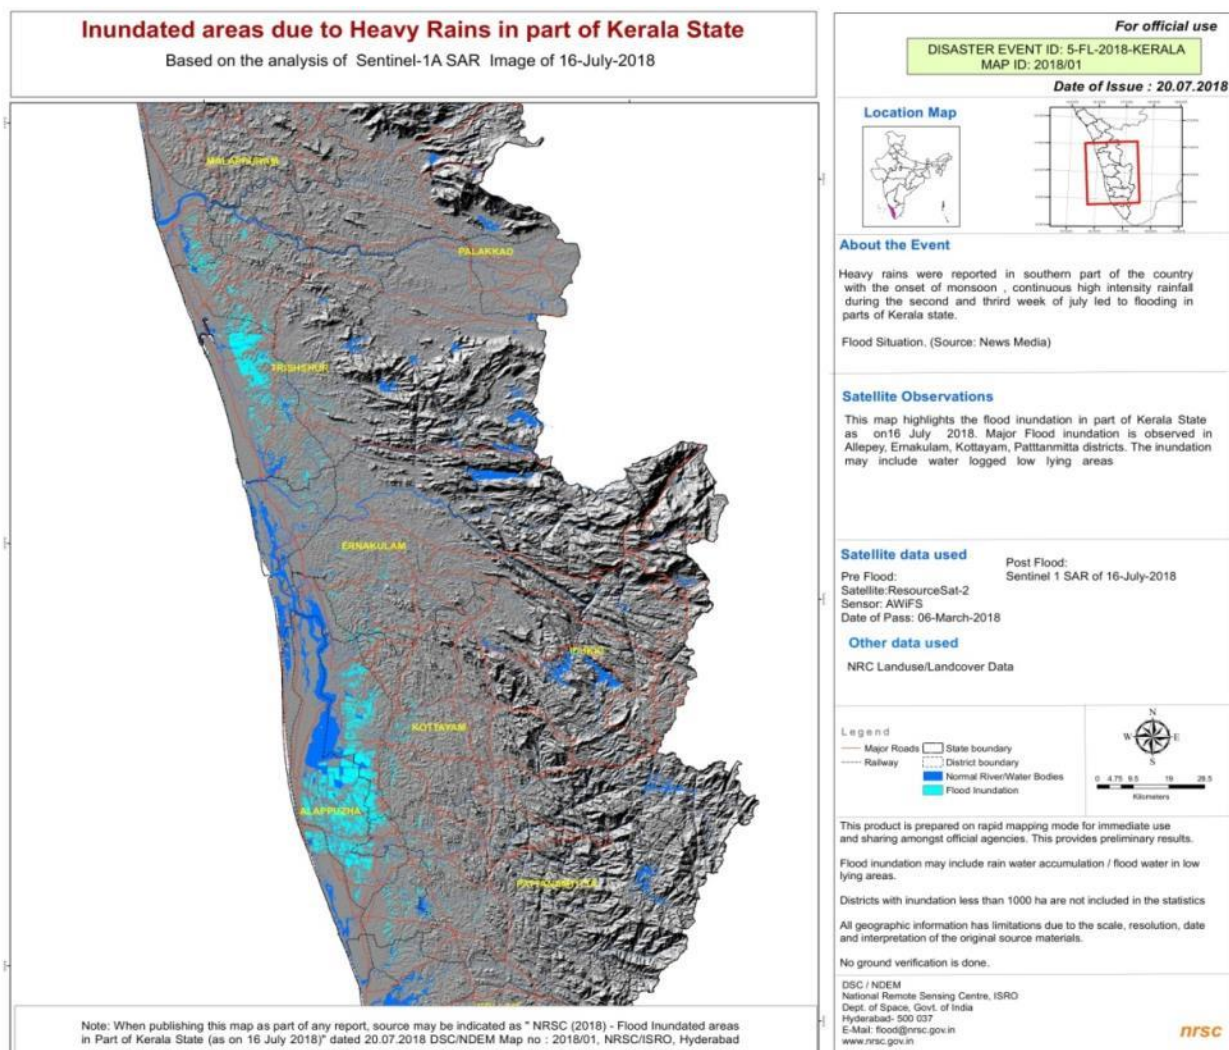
Inundated areas due to Heavy Rains in part of Kerala State

Based on the analysis of Sentinel-1A SAR Image of 16-July-2018

MALAPPURAM

PALAKKAD

THRISSUR

ERNAKULAM

IDUKKI

KOTTAYAM

ALAPPUZHA

PATHANAMTHITTA

Note: When publishing this map as part of any report, source may be indicated as " NRSC (2018) - Flood Inundated areas in Part of Kerala State (as on 16 July 2018)" dated 20.07.2018 DSC/NDEM Map no : 2018/01, NRSC/ISRO, Hyderabad

For official use

DISASTER EVENT ID: 5-FL-2018-KERALA
MAP ID: 2018/01

Date of Issue : 20.07.2018

Location Map

About the Event

Heavy rains were reported in southern part of the country with the onset of monsoon , continuous high intensity rainfall during the second and thirrd week of july led to flooding in parts of Kerala state.

Flood Situation. (Source: News Media)

Satellite Observations

This map highlights the flood inundation in part of Kerala State as on16 July 2018. Major Flood inundation is observed in Allepey, Ernakulam, Kottayam, Patttanmitta districts. The inundation may include water logged low lying areas

Satellite data used

Pre Flood:
Satellite:ResourceSat-2
Sensor: AWiFS
Date of Pass: 06-March-2018

Post Flood:
Sentinel 1 SAR of 16-July-2018

Other data used

NRC Landuse/Landcover Data

Legend
Major Roads
Railway
State boundary
District boundary
Normal River/Water Bodies
Flood Inundation

N
W E
S

0 4.75 9.5 19 28.5
Kilometers

This product is prepared on rapid mapping mode for immediate use and sharing amongst official agencies. This provides preliminary results.

Flood inundation may include rain water accumulation / flood water in low lying areas.

Districts with inundation less than 1000 ha are not included in the statistics

All geographic information has limitations due to the scale, resolution, date and interpretation of the original source materials.

No ground verification is done.

DSC / NDEM
National Remote Sensing Centre, ISRO
Dept. of Space, Govt. of India
Hyderabad- 500 037
E-Mail: flood@nrsc.gov.in
www.nrsc.gov.in

nrsc